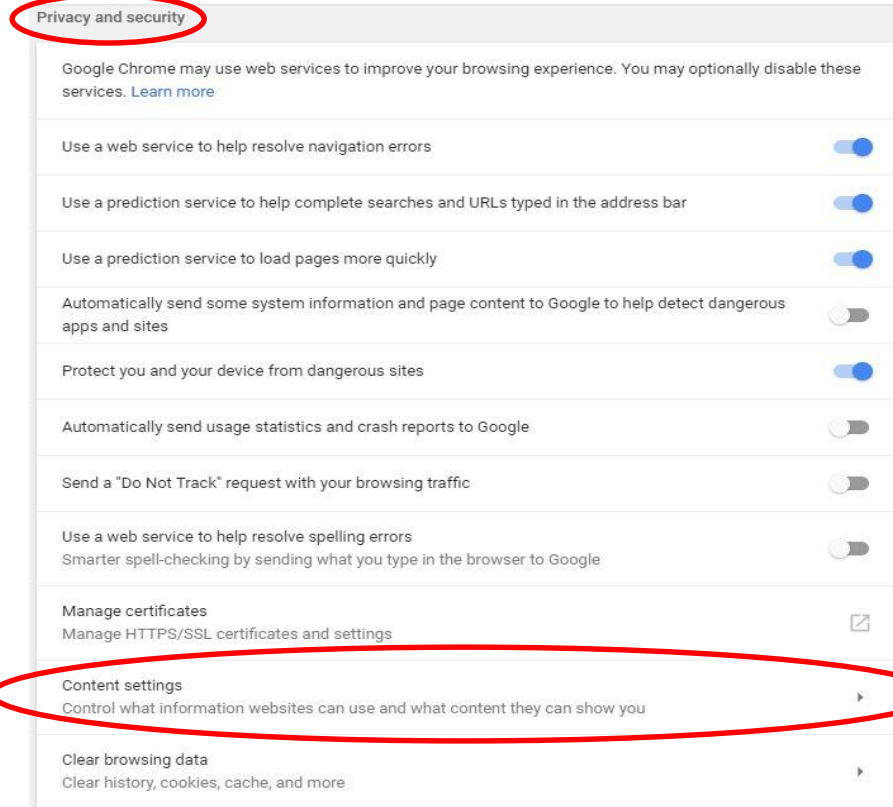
Privacy and security

Google Chrome may use web services to improve your browsing experience. You may optionally disable these services. Learn more

Use a web service to help resolve navigation errors

Use a prediction service to help complete searches and URLs typed in the address bar

Use a prediction service to load pages more quickly

Automatically send some system information and page content to Google to help detect dangerous apps and sites

Protect you and your device from dangerous sites

Automatically send usage statistics and crash reports to Google

Send a "Do Not Track" request with your browsing traffic

Use a web service to help resolve spelling errors
Smarter spell-checking by sending what you type in the browser to Google

Manage certificates
Manage HTTPS/SSL certificates and settings

Content settings
Control what information websites can use and what content they can show you

Clear browsing data
Clear history, cookies, cache, and more